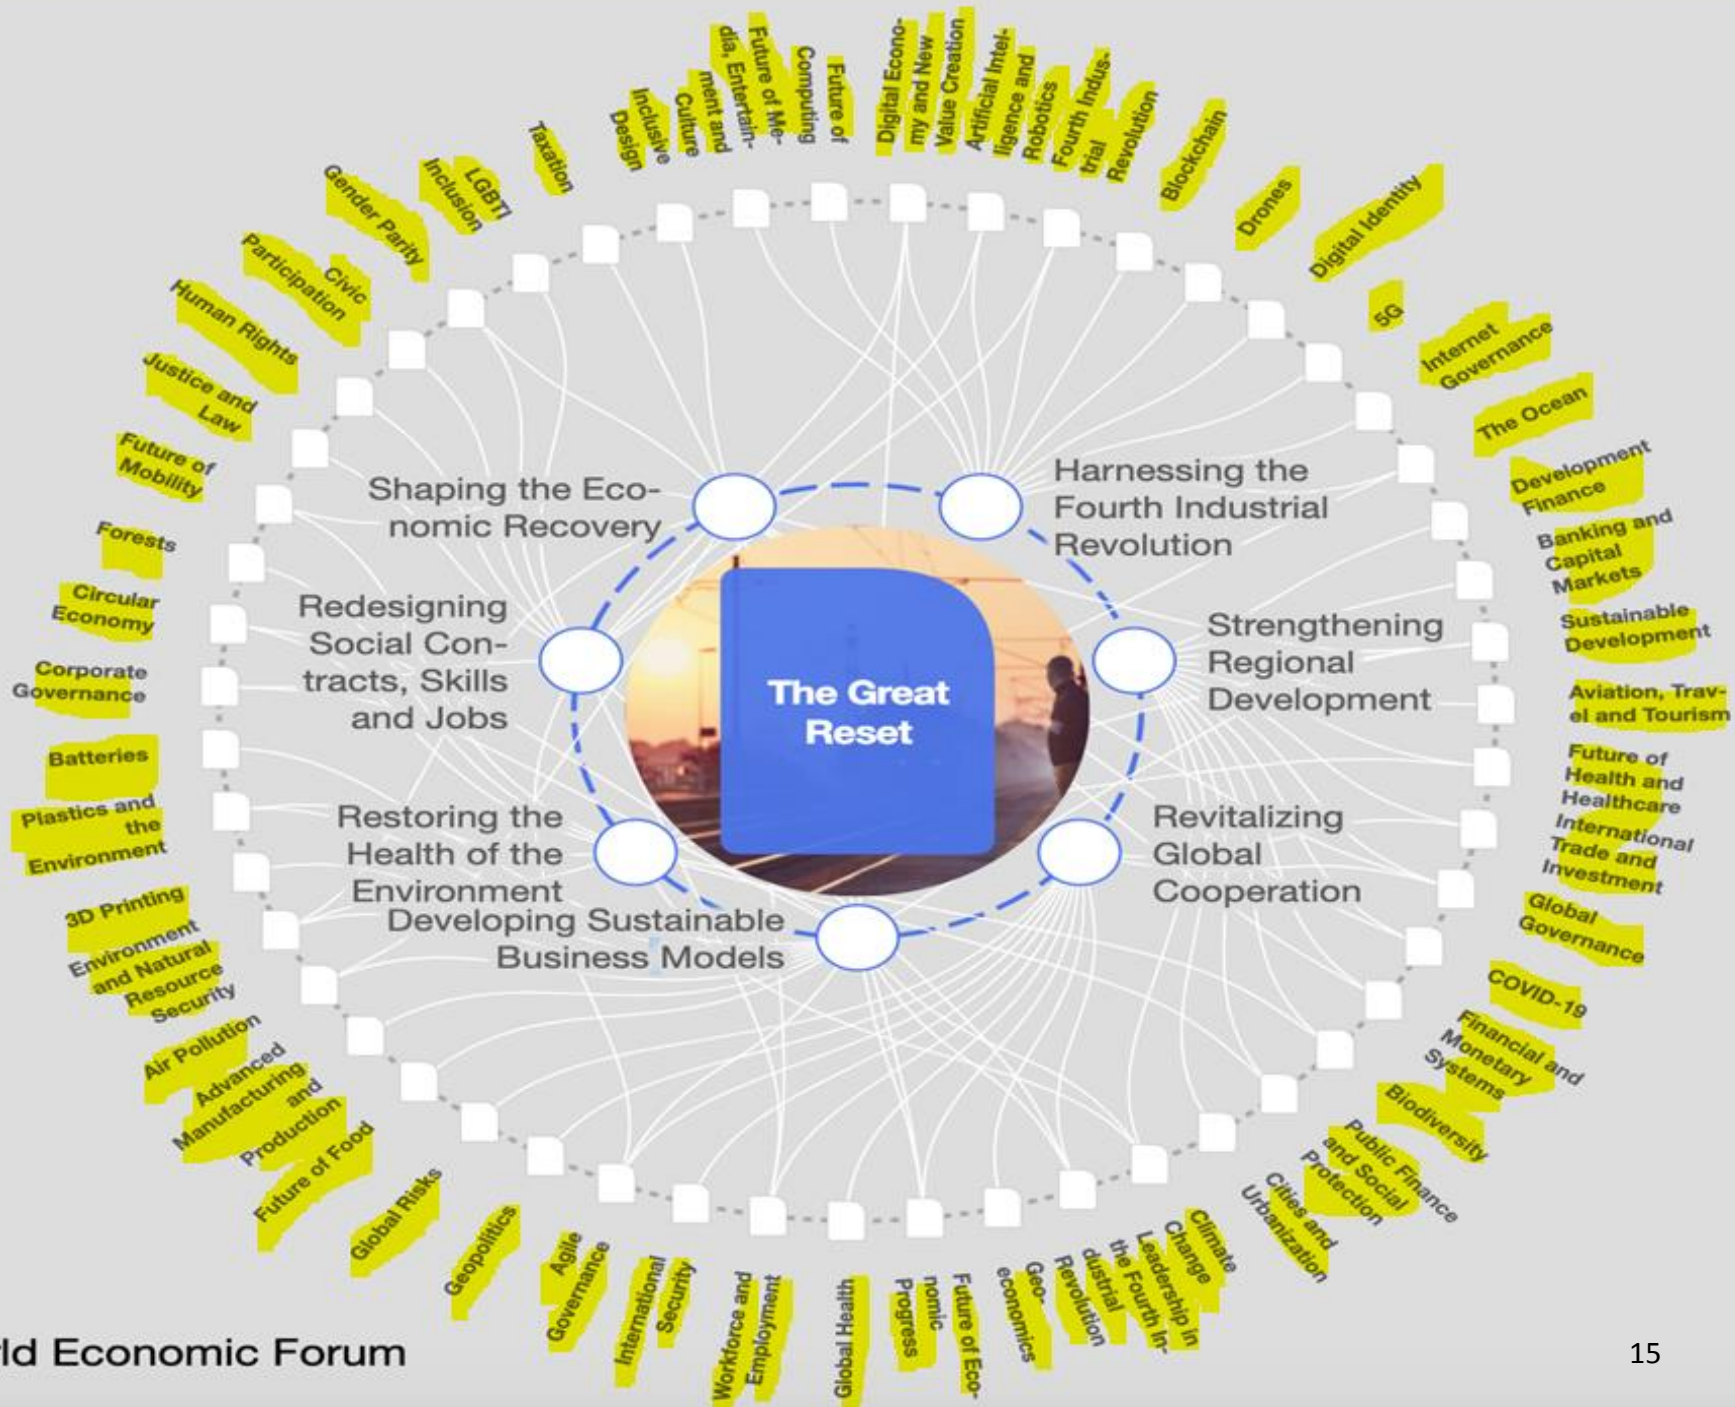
The Great Reset

Shaping the Economic Recovery

Harnessing the Fourth Industrial Revolution

Redesigning Social Contracts, Skills and Jobs

Strengthening Regional Development

Restoring the Health of the Environment

Revitalizing Global Cooperation

Developing Sustainable Business Models

Taxation

Inclusive Design

Future of Media, Entertainment and Culture

Future of Computing

Digital Economy and New Value Creation

Artificial Intelligence and Robotics

Fourth Industrial Revolution

Blockchain

Drones

Digital Identity

5G

Internet Governance

The Ocean

Development Finance

Banking and Capital Markets

Sustainable Development

Aviation, Travel and Tourism

Future of Health and Healthcare

International Trade and Investment

Global Governance

COVID-19

Financial and Monetary Systems

Biodiversity

Public Finance and Social Protection

Cities and Urbanization

Climate Change

Leadership in the Fourth Industrial Revolution

Geo-economics

Future of Economic Progress

Global Health

Workforce and Employment

International Security

Agile Governance

Geopolitics

Global Risks

Future of Food

Advanced Manufacturing and Production

Air Pollution

Environment and Natural Resource Security

3D Printing

Plastics and the Environment

Batteries

Corporate Governance

Circular Economy

Forests

Future of Mobility

Justice and Law

Human Rights

Civic Participation

Gender Parity

LGBTI Inclusion

ld Economic Forum

15